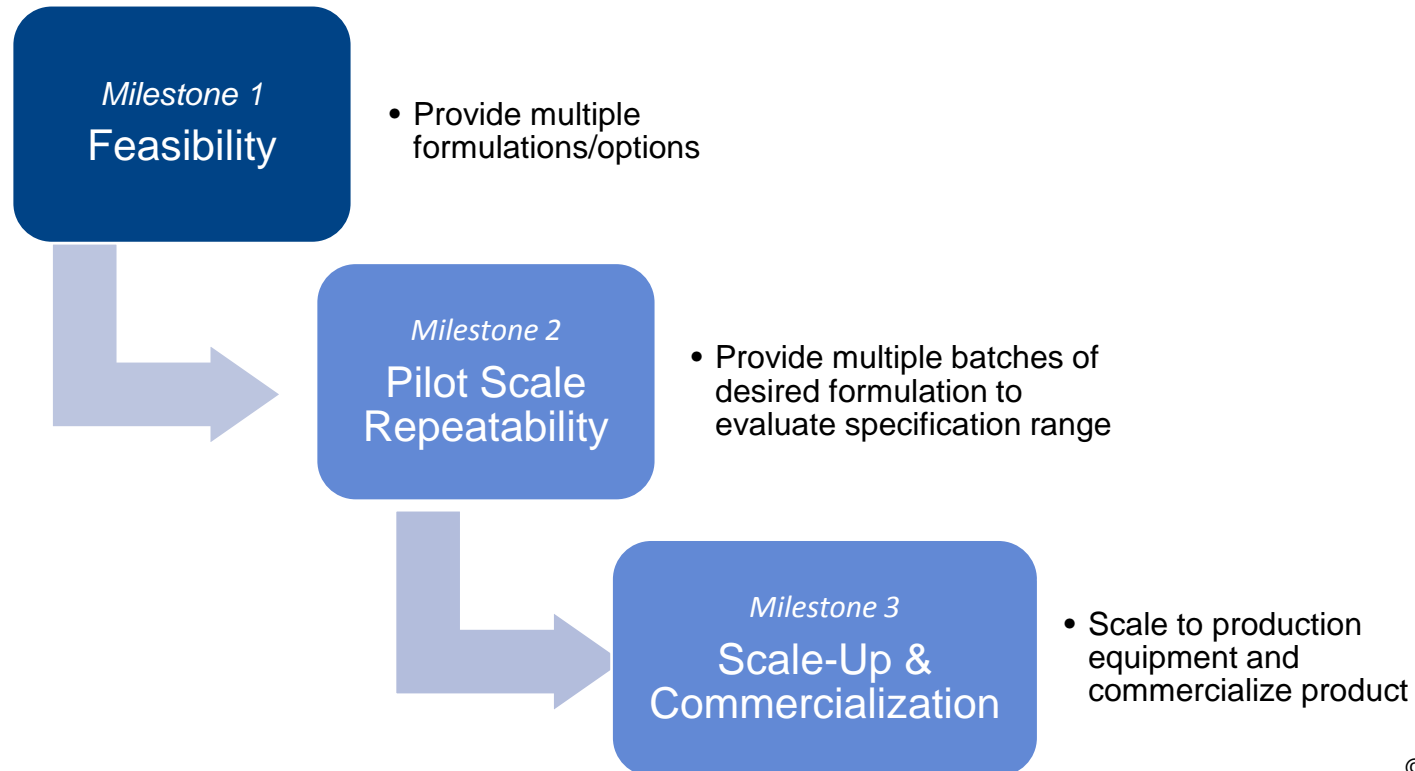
Milestone 1
Feasibility

• Provide multiple formulations/options

Milestone 2
Pilot Scale Repeatability

• Provide multiple batches of desired formulation to evaluate specification range

Milestone 3
Scale-Up & Commercialization

• Scale to production equipment and commercialize product